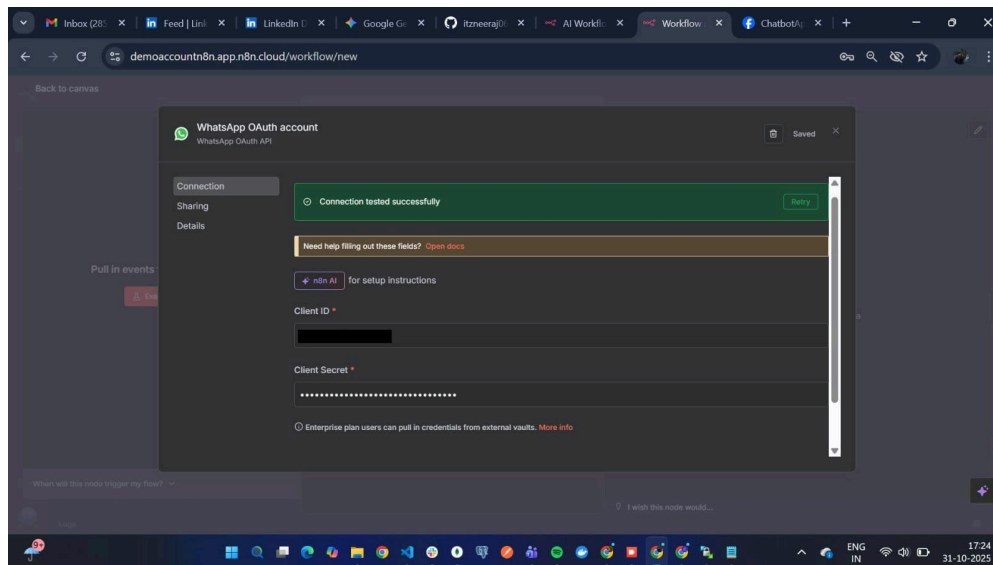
Inbox (285 ×
Feed | Link ×
LinkedIn ×
Google Ge ×
itzneeraj0 ×
AI Workflo ×
Workflow ×
ChatbotA ×
+

demoaccountn8n.app.n8n.cloud/workflow/new

Back to canvas

WhatsApp OAuth account
WhatsApp OAuth API

Saved

Connection
Sharing
Details

Connection tested successfully
Retry

Need help filling out these fields? Open docs

n8n AI for setup instructions

Client ID *

Client Secret *
••••••••••••••••••••••••••••••••

Enterprise plan users can pull in credentials from external vaults. More info

Pull in events

When will this node trigger my flow?

I wish this node would...

ENG IN
17:24
31-10-2025